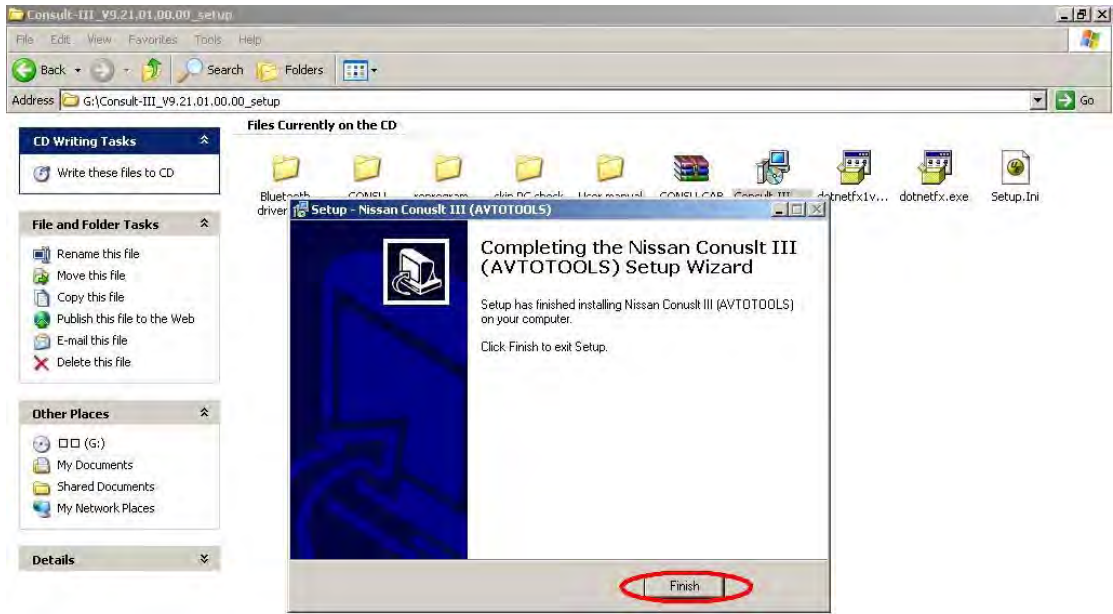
Consult-III_V9.21.01.00.00_setup

File Edit View Favorites Tools Help

Back Search Folders

Address G:\Consult-III_V9.21.01.00.00_setup

Go

CD Writing Tasks

Write these files to CD

File and Folder Tasks

Rename this file
Move this file
Copy this file
Publish this file to the Web
E-mail this file
Delete this file

Other Places

□□ (G:)
My Documents
Shared Documents
My Network Places

Details

Files Currently on the CD

Bluetooth driver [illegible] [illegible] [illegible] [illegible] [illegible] Consult III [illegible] dotnetfx1v... dotnetfx.exe Setup.Ini

Setup - Nissan Conuslt III (AVTOTOOLS)

Completing the Nissan Conuslt III (AVTOTOOLS) Setup Wizard

Setup has finished installing Nissan Conuslt III (AVTOTOOLS) on your computer.

Click Finish to exit Setup.

Finish